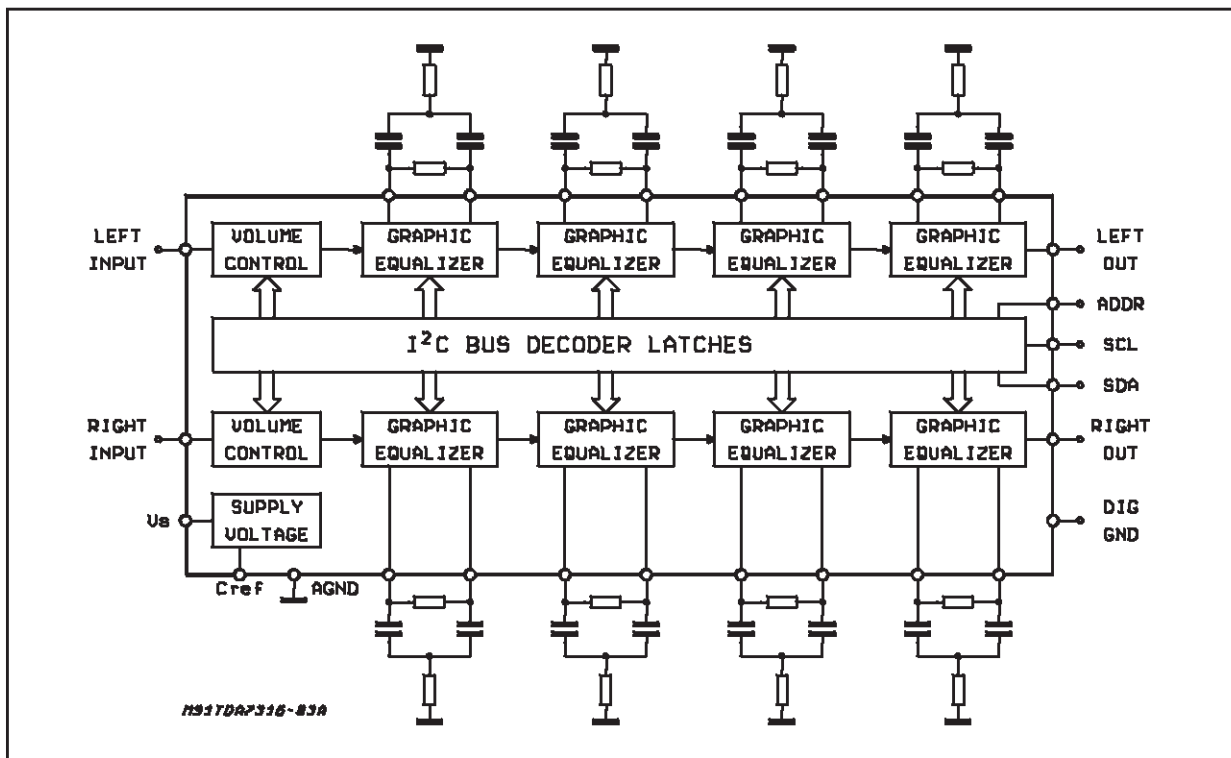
LEFT INPUT
VOLUME CONTROL
GRAPHIC EQUALIZER
GRAPHIC EQUALIZER
GRAPHIC EQUALIZER
GRAPHIC EQUALIZER
LEFT OUT
ADDR
$I^2C$ BUS DECODER LATCHES
SCL
SDA
RIGHT INPUT
VOLUME CONTROL
GRAPHIC EQUALIZER
GRAPHIC EQUALIZER
GRAPHIC EQUALIZER
GRAPHIC EQUALIZER
RIGHT OUT
Vs
SUPPLY VOLTAGE
DIG GND
Cref
AGND
M91TDA7316-03A